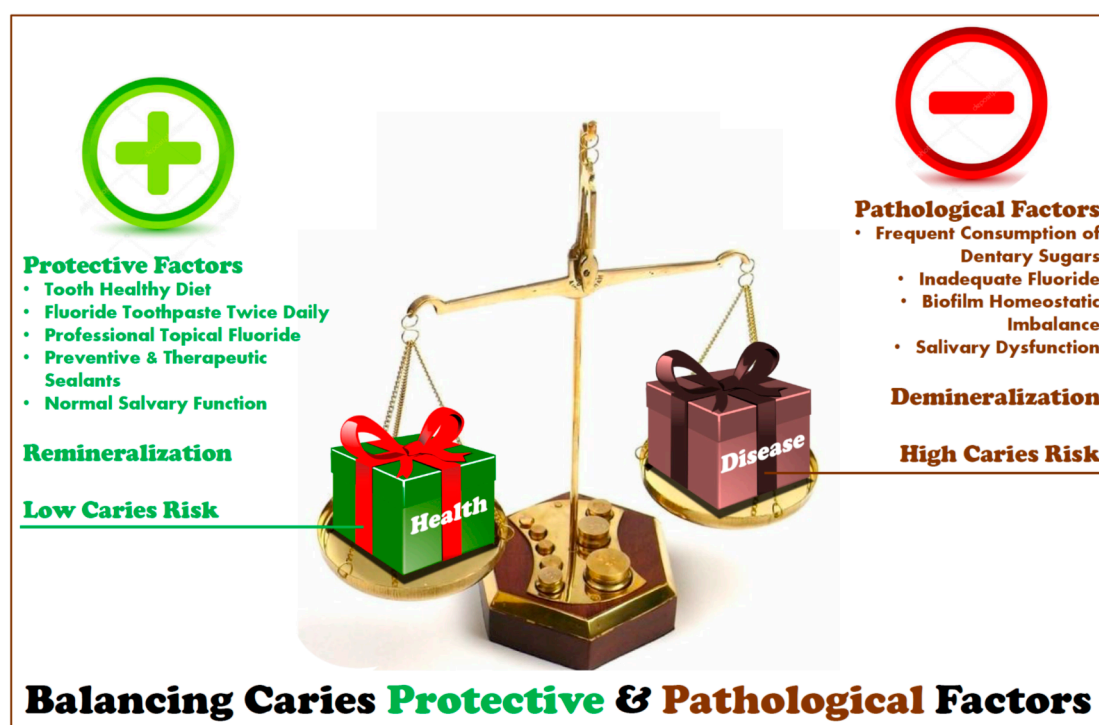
Protective Factors
- Tooth Healthy Diet
- Fluoride Toothpaste Twice Daily
- Professional Topical Fluoride
- Preventive & Therapeutic Sealants
- Normal Salvary Function

Remineralization

Low Caries Risk

Pathological Factors
- Frequent Consumption of Dentary Sugars
- Inadequate Fluoride
- Biofilm Homeostatic Imbalance
- Salivary Dysfunction

Demineralization

High Caries Risk

Health

Disease

Balancing Caries Protective & Pathological Factors